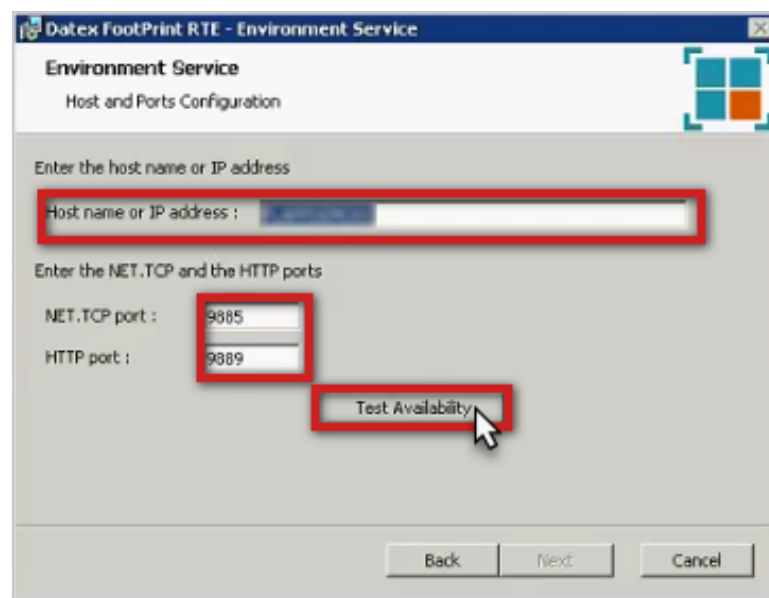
Datex FootPrint RTE - Environment Service

Environment Service

Host and Ports Configuration

Enter the host name or IP address

Host name or IP address : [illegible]

Enter the NET.TCP and the HTTP ports

NET.TCP port : 9885

HTTP port : 9889

Test Availability

Back Next Cancel